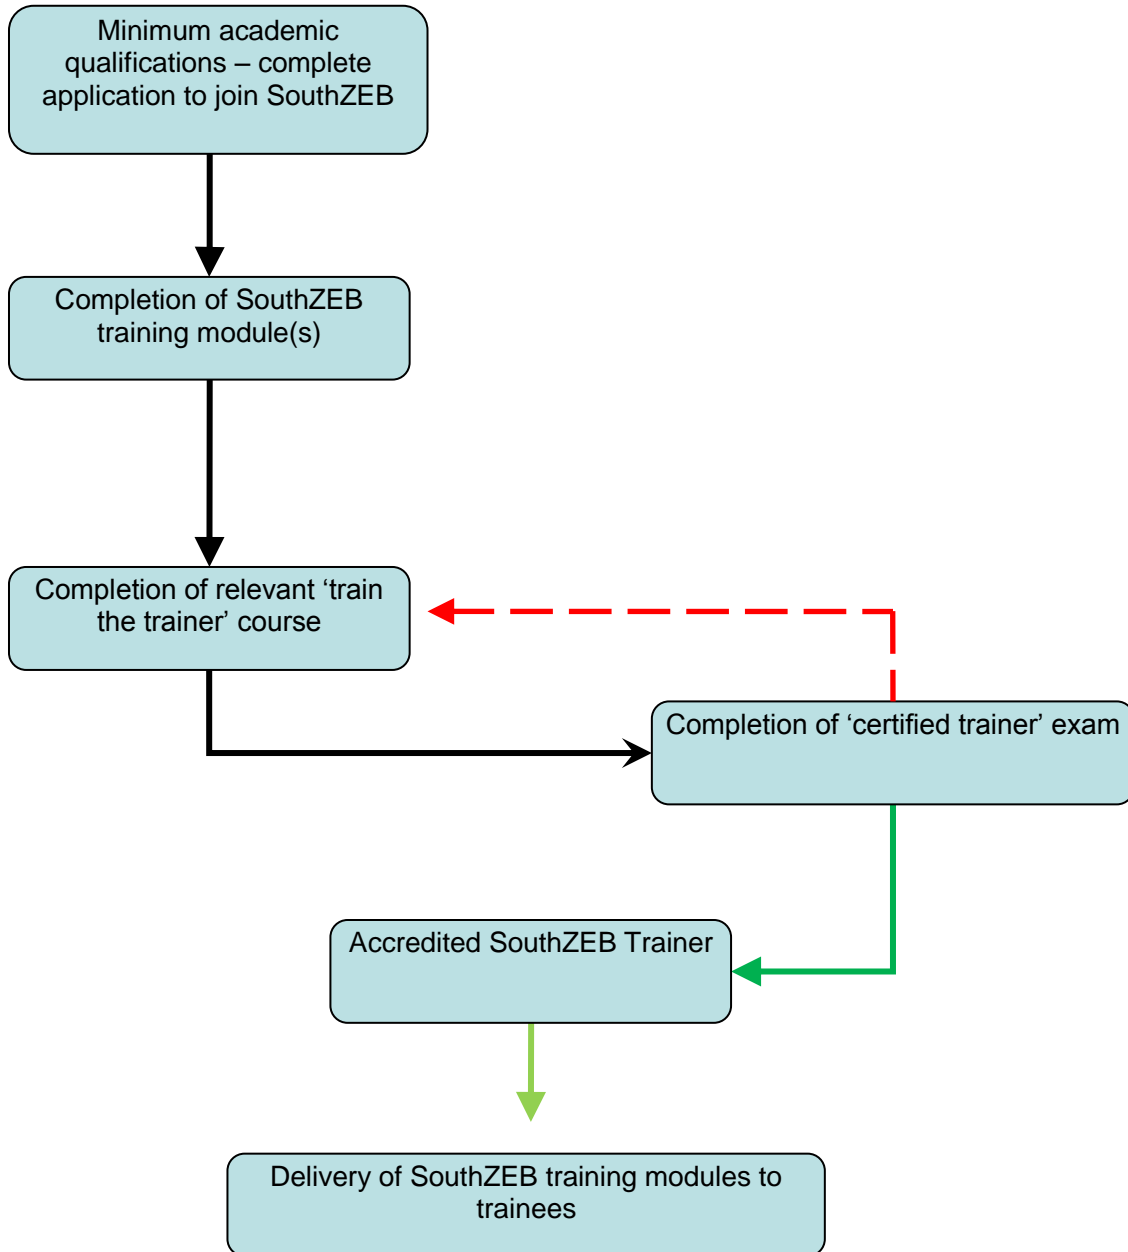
Minimum academic qualifications – complete application to join SouthZEB

Completion of SouthZEB training module(s)

Completion of relevant ‘train the trainer’ course

Completion of ‘certified trainer’ exam

Accredited SouthZEB Trainer

Delivery of SouthZEB training modules to trainees